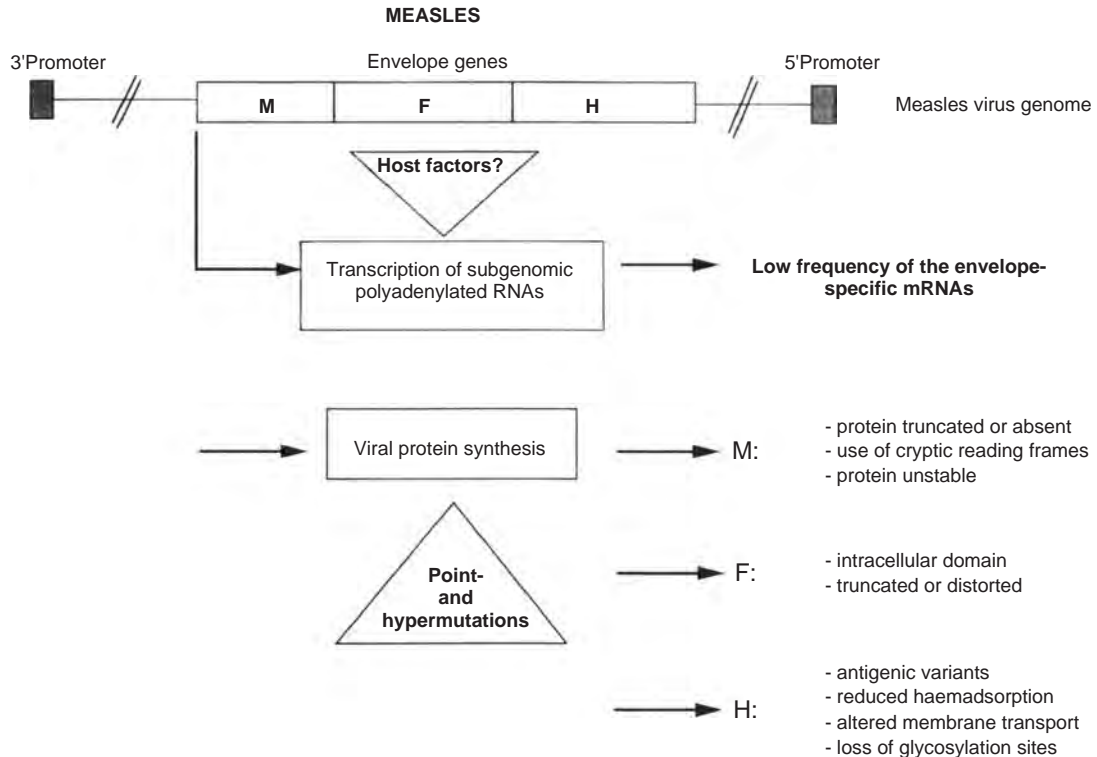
MEASLES

3'Promoter

Envelope genes

5'Promoter

M

F

H

Measles virus genome

Host factors?

Transcription of subgenomic polyadenylated RNAs

Low frequency of the envelope-specific mRNAs

Viral protein synthesis

M:

- protein truncated or absent
- use of cryptic reading frames
- protein unstable

Point- and hypermutations

F:

- intracellular domain
- truncated or distorted

H:

- antigenic variants
- reduced haemadsorption
- altered membrane transport
- loss of glycosylation sites